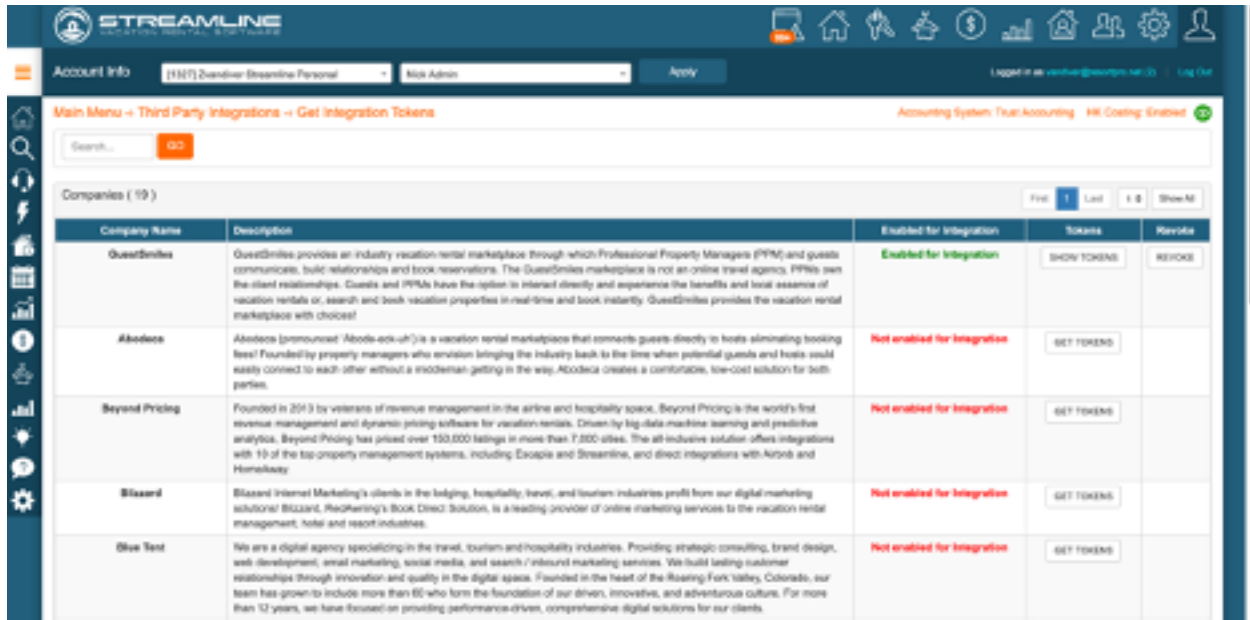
STREAMLINE
VACATION RENTAL SOFTWARE

Account Info [1027] Zvendiver Streamline Personal Nick Admin Apply

Logged in as: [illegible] | Log Out

Main Menu → Third Party Integrations → Get Integration Tokens

Accounting System: Trust Accounting HK Costing: Enabled

Search... GO

Companies ( 19 )

First 1 Last 1 ▼ Show All

| Company Name | Description | Enabled for Integration | Tokens | Revoke |
|---|---|---|---|---|
| GuestSmiles | GuestSmiles provides an industry vacation rental marketplace through which Professional Property Managers (PPM) and guests communicate, build relationships and book reservations. The GuestSmiles marketplace is not an online travel agency, PPMs own the client relationships. Guests and PPMs have the option to interact directly and experience the benefits and local essence of vacation rentals or, search and book vacation properties in real-time and book instantly. GuestSmiles provides the vacation rental marketplace with choices! | Enabled for Integration | SHOW TOKENS | REVOKE |
| Abodeca | Abodeca (pronounced "Abode-eck-uh") is a vacation rental marketplace that connects guests directly to hosts eliminating booking fees! Founded by property managers who envision bringing the industry back to the time when potential guests and hosts could easily connect to each other without a middleman getting in the way, Abodeca creates a comfortable, low-cost solution for both parties. | Not enabled for Integration | GET TOKENS | |
| Beyond Pricing | Founded in 2013 by veterans of revenue management in the airline and hospitality space, Beyond Pricing is the world's first revenue management and dynamic pricing software for vacation rentals. Driven by big data machine learning and predictive analytics, Beyond Pricing has priced over 150,000 listings in more than 7,000 cities. The all-inclusive solution offers integrations with 10 of the top property management systems, including Escapia and Streamline, and direct integrations with Airbnb and HomeAway. | Not enabled for Integration | GET TOKENS | |
| Blizzard | Blizzard Internet Marketing's clients in the lodging, hospitality, travel, and tourism industries profit from our digital marketing solutions! Blizzard, RedAwning's Book Direct Solution, is a leading provider of online marketing services to the vacation rental management, hotel and resort industries. | Not enabled for Integration | GET TOKENS | |
| Blue Tent | We are a digital agency specializing in the travel, tourism and hospitality industries. Providing strategic consulting, brand design, web development, email marketing, social media, and search / inbound marketing services. We build lasting customer relationships through innovation and quality in the digital space. Founded in the heart of the Roaring Fork Valley, Colorado, our team has grown to include more than 60 who form the foundation of our driven, innovative, and adventurous culture. For more than 12 years, we have focused on providing performance-driven, comprehensive digital solutions for our clients. | Not enabled for Integration | GET TOKENS | |